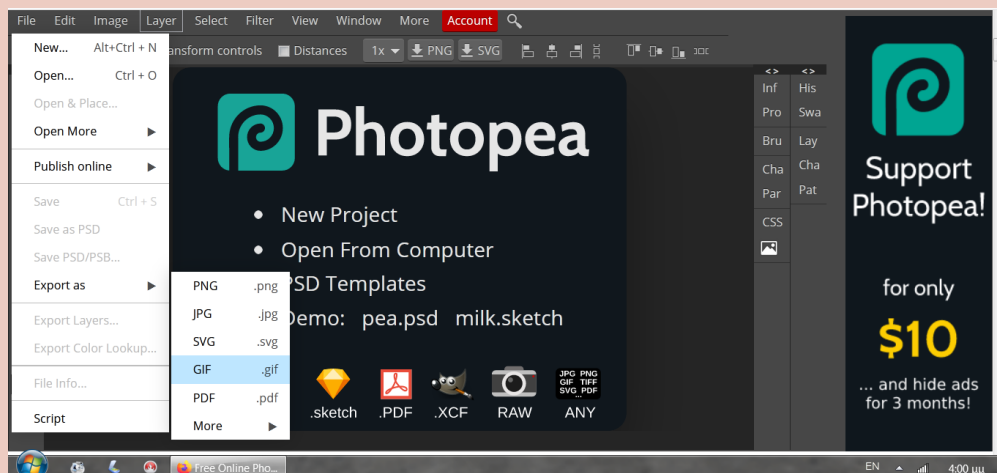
File Edit Image Layer Select Filter View Window More Account

New... Alt+Ctrl + N
Open... Ctrl + O
Open & Place...
Open More ▶
Publish online ▶
Save Ctrl + S
Save as PSD
Save PSD/PSB...
Export as ▶
Export Layers...
Export Color Lookup...
File Info...
Script

PNG .png
JPG .jpg
SVG .svg
GIF .gif
PDF .pdf
More ▶

ansform controls Distances 1x PNG SVG

Photopea

New Project
Open From Computer
PSD Templates
Demo: pea.psd milk.sketch

.sketch .PDF .XCF RAW ANY

JPG PNG GIF TIFF SVG PDF

<> <>
Inf His
Pro Swa
Bru Lay
Cha Cha
Par Pat
CSS

Support Photopea!

for only

$10

... and hide ads for 3 months!

Free Online Pho...

EN 4:00 pm